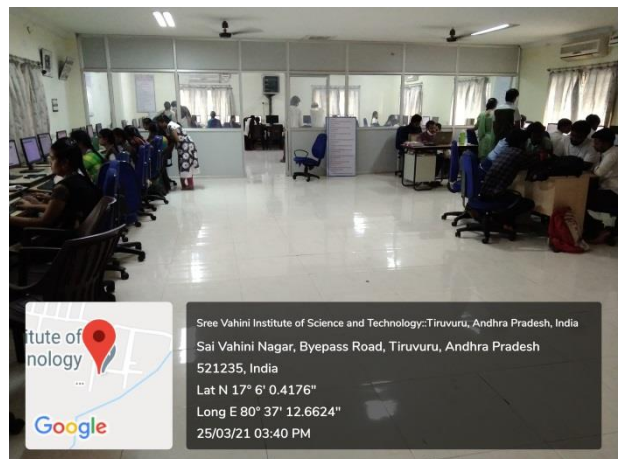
itute of
nology

Google

Sree Vahini Institute of Science and Technology::Tiruvuru, Andhra Pradesh, India
Sai Vahini Nagar, Byepass Road, Tiruvuru, Andhra Pradesh 521235, India
Lat N 17° 6' 0.4176"
Long E 80° 37' 12.6624"
25/03/21 03:40 PM